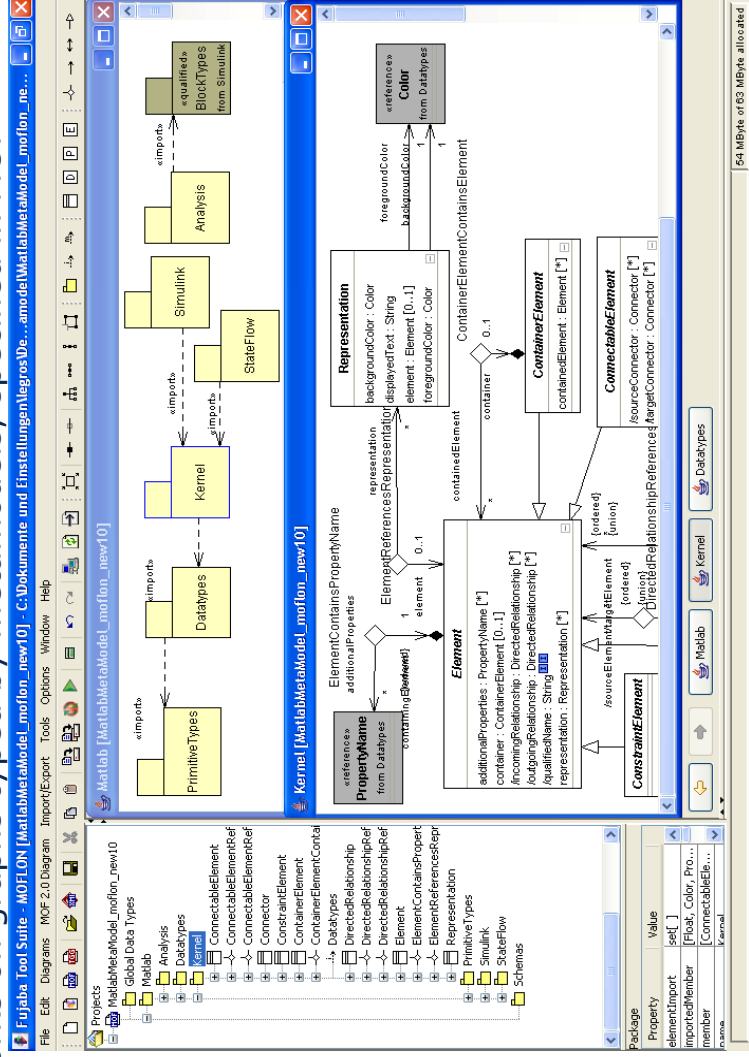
Fujaba Tool Suite - MOFLON [MatlabMetaModel_moflon_new10] - C:\Dokumente und Einstellungen\legros\De...amodel\MatlabMetaModel_moflon_ne...

File Edit Diagrams MOF 2.0 Diagram Import/Export Tools Options Window Help

Projects
MatlabMetaModel_moflon_new10
Global Data Types
Matlab
Analysis
Datatypes
Kernel
ConnectableElement
ConnectableElementRef
ConnectableElementRef
Connector
ConstraintElement
ContainerElement
ContainerElementConta
Datatypes
DirectedRelationship
DirectedRelationshipRef
DirectedRelationshipRef
Element
ElementContainsPropert
ElementReferencesRepr
Representation
PrimitiveTypes
Simulink
StateFlow
Schemas

Package

| Property | Value |
|---|---|
| elementImport | set[ ] |
| importedMember | [Float, Color, Pro... |
| member | [ConnectableEle... |
| name | Kernel |

Matlab [MatlabMetaModel_moflon_new10]

«import»
PrimitiveTypes
«import»
Datatypes
Kernel
«import»
«import»
Simulink
StateFlow
«import»
Analysis
«qualified»
BlockTypes
from Simulink

Kernel [MatlabMetaModel_moflon_new10]

«reference»
PropertyName
from Datatypes

ElementContainsPropertyName
additionalProperties
*
1
element
containingElement

Element
additionalProperties : PropertyName [*]
container : ContainerElement [0..1]
/incomingRelationship : DirectedRelationship [*]
/outgoingRelationship : DirectedRelationship [*]
/qualifiedName : String
representation : Representation [*]

ElementReferencesRepresentation
representation
element
0..1
*

Representation
backgroundColor : Color
displayedText : String
element : Element [0..1]
foregroundColor : Color

foregroundColor
backgroundColor
1
1

«reference»
Color
from Datatypes

ContainerElementContainsElement
containedElement
*
container
0..1

ContainerElement
containedElement : Element [*]

ConnectableElement
/sourceConnector : Connector [*]
/targetConnector : Connector [*]

{ordered}
{union}
{ordered}
{union}
/sourceElement
/targetElement
DirectedRelationshipReferences

ConstraintElement

Matlab
Kernel
Datatypes

54 MByte of 63 MByte allocated